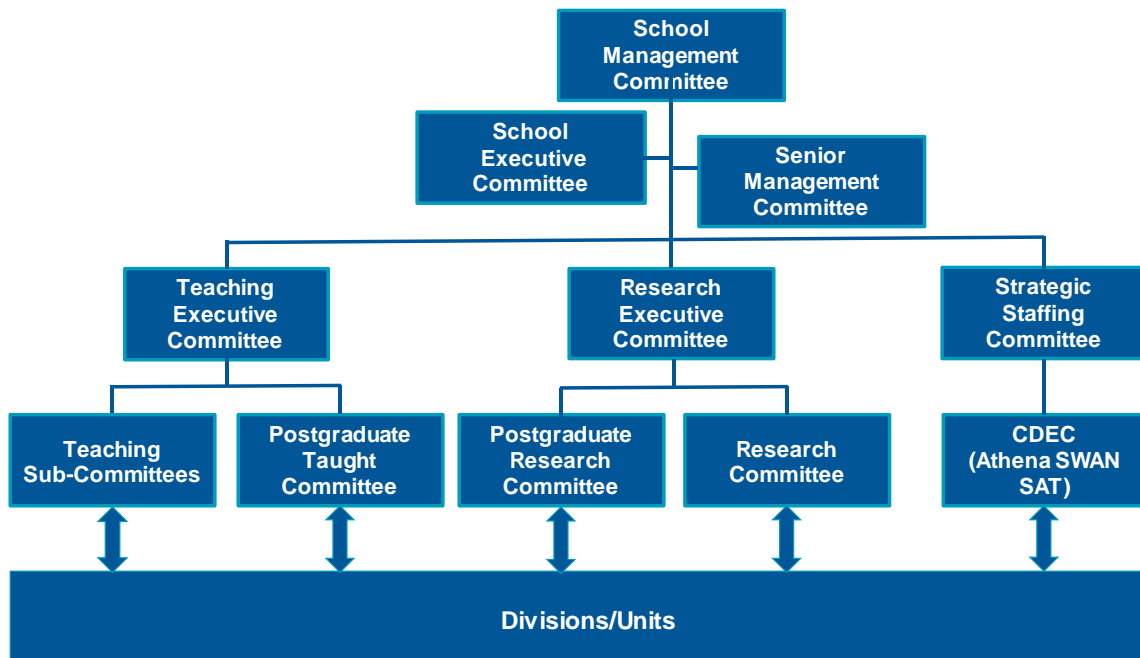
School Management Committee

School Executive Committee

Senior Management Committee

Teaching Executive Committee

Research Executive Committee

Strategic Staffing Committee

Teaching Sub-Committees

Postgraduate Taught Committee

Postgraduate Research Committee

Research Committee

CDEC (Athena SWAN SAT)

Divisions/Units